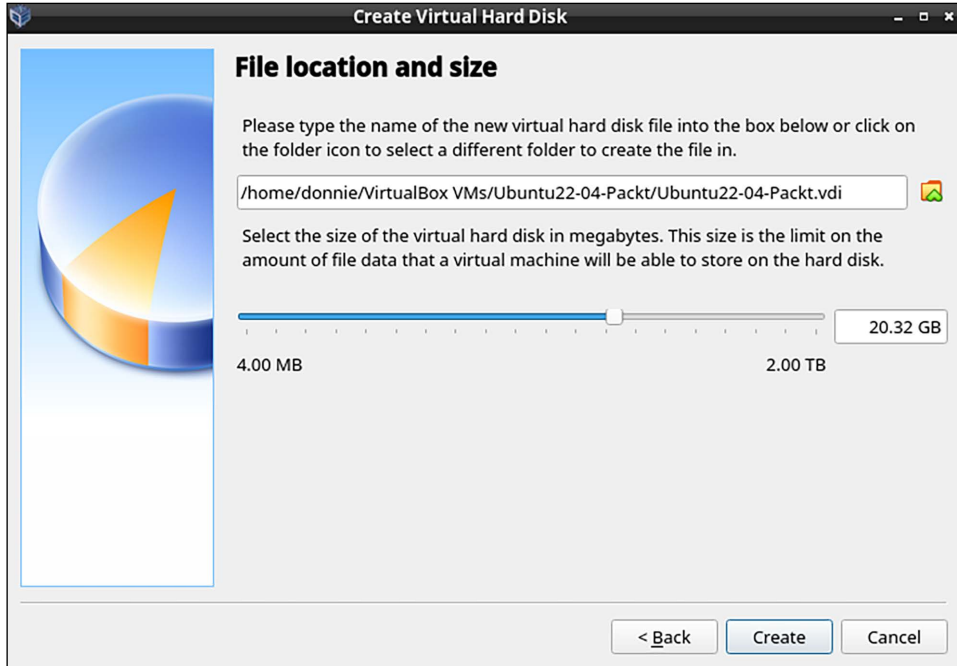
Create Virtual Hard Disk

File location and size

Please type the name of the new virtual hard disk file into the box below or click on the folder icon to select a different folder to create the file in.

/home/donnie/VirtualBox VMs/Ubuntu22-04-Packt/Ubuntu22-04-Packt.vdi

Select the size of the virtual hard disk in megabytes. This size is the limit on the amount of file data that a virtual machine will be able to store on the hard disk.

20.32 GB

4.00 MB

2.00 TB

< Back

Create

Cancel